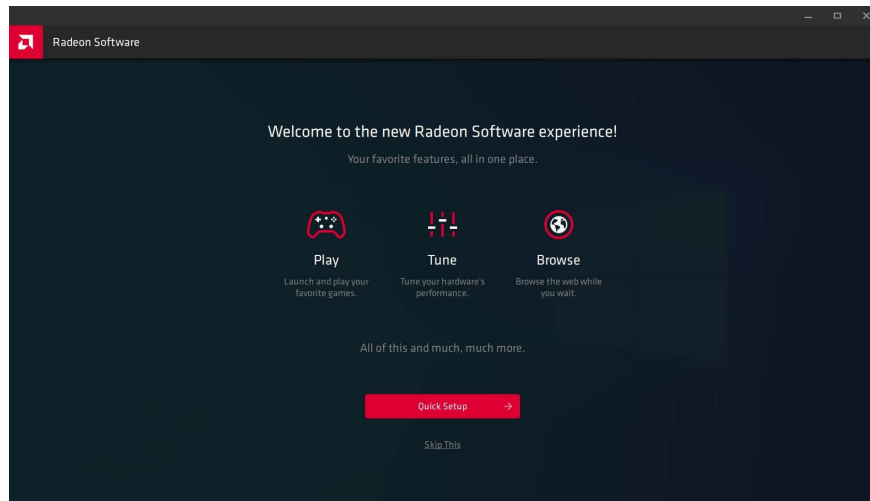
Radeon Software

Welcome to the new Radeon Software experience!

Your favorite features, all in one place.

Play
Launch and play your favorite games.

Tune
Tune your hardware's performance.

Browse
Browse the web while you wait.

All of this and much, much more.

Quick Setup →

Skip This